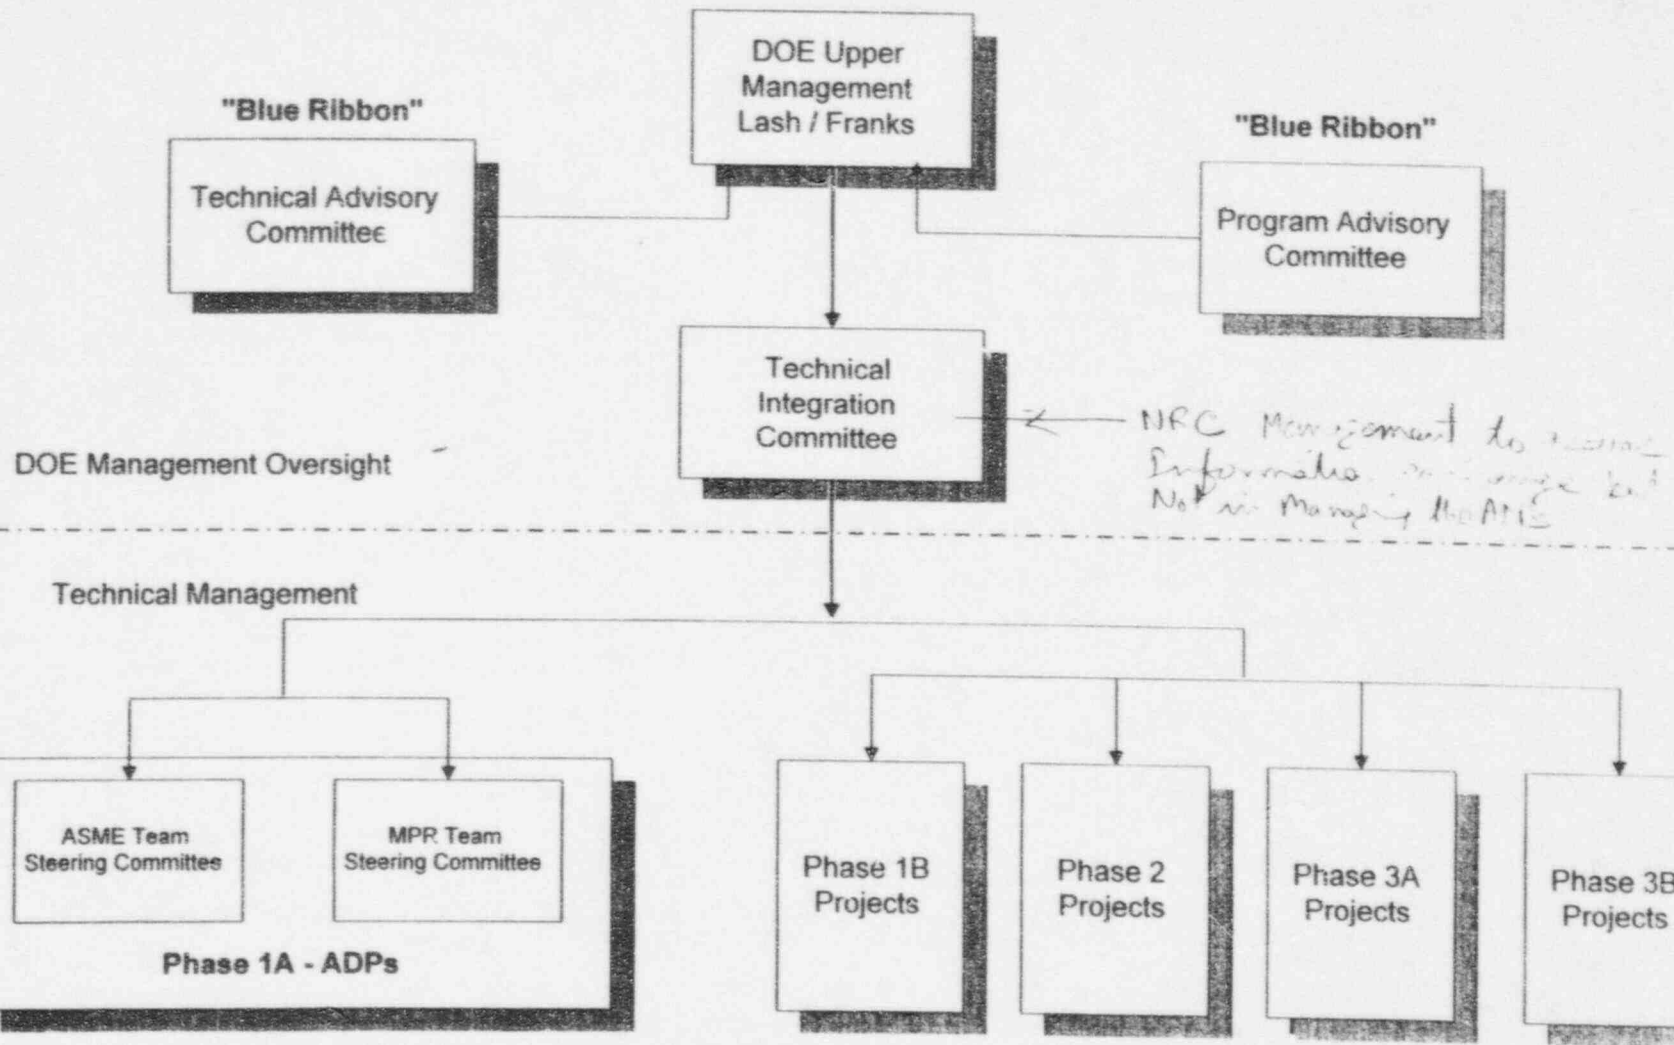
DOE Upper Management Lash / Franks

"Blue Ribbon"

Technical Advisory Committee

"Blue Ribbon"

Program Advisory Committee

Technical Integration Committee

NRC Management to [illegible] Information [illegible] but Not in Managing the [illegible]

DOE Management Oversight

Technical Management

ASME Team Steering Committee

MPR Team Steering Committee

Phase 1A - ADPs

Phase 1B Projects

Phase 2 Projects

Phase 3A Projects

Phase 3B Projects